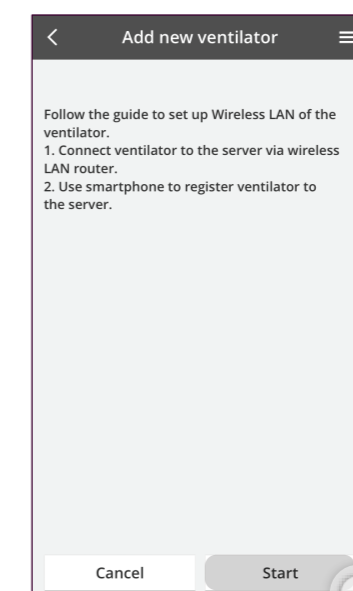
Add new ventilator

Follow the guide to set up Wireless LAN of the ventilator.
1. Connect ventilator to the server via wireless LAN router.
2. Use smartphone to register ventilator to the server.

Cancel
Start